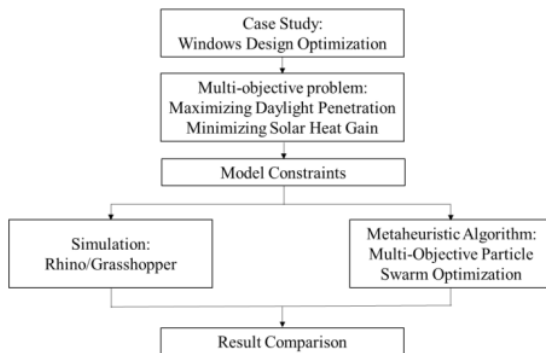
Case Study:
Windows Design Optimization

Multi-objective problem:
Maximizing Daylight Penetration
Minimizing Solar Heat Gain

Model Constraints

Simulation:
Rhino/Grasshopper

Metaheuristic Algorithm:
Multi-Objective Particle
Swarm Optimization

Result Comparison